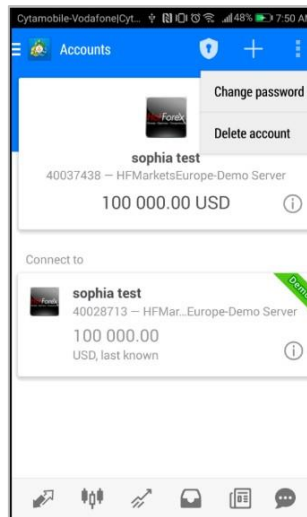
Cytamobile-Vodafone|Cyt... 48% 7:50 AM

Accounts

Change password

Delete account

sophia test
40037438 — HFMarketsEurope-Demo Server
100 000.00 USD

Connect to

Demo

sophia test
40028713 — HFMar...Europe-Demo Server
100 000.00
USD, last known